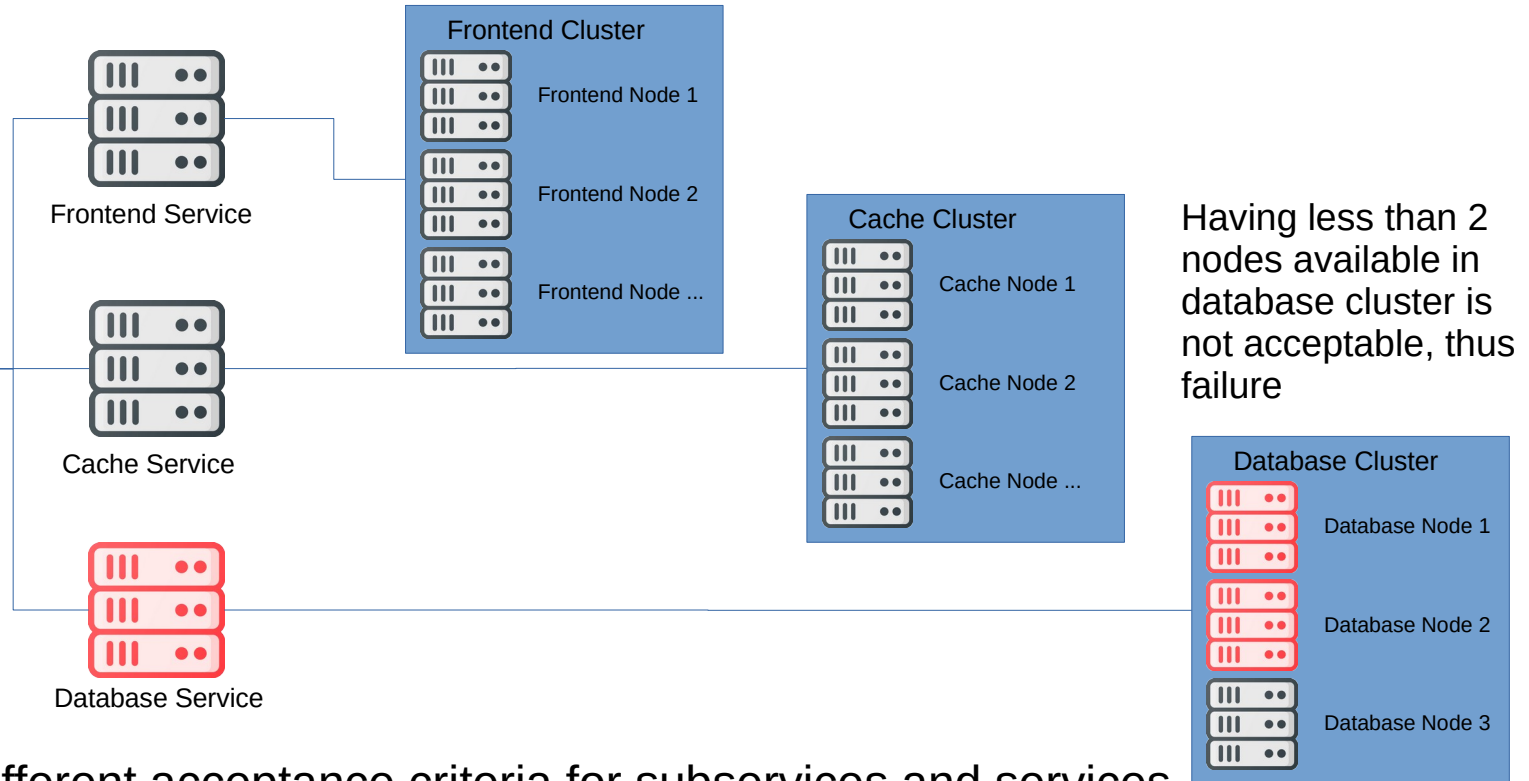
Frontend Service

Frontend Cluster

Frontend Node 1

Frontend Node 2

Frontend Node ...

Cache Service

Cache Cluster

Cache Node 1

Cache Node 2

Cache Node ...

Having less than 2 nodes available in database cluster is not acceptable, thus failure

Database Service

Database Cluster

Database Node 1

Database Node 2

Database Node 3

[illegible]fferent acceptance criteria for subservices and services